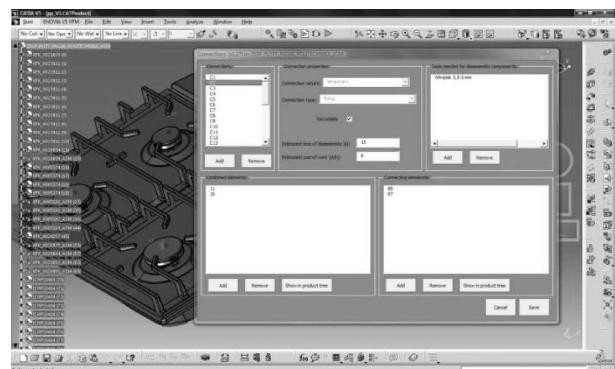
CATIA V5 - [sp_V5.CATProduct]
Start ENOVIA V5 VPM File Edit View Insert Tools Analyze Window Help

Connections
Connections:
C1
C2
C3
C4
C5
C6
C7
C8
C9
C10
C11
C12
Add Remove

Connection properties:
Connection nature: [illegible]
Connection type: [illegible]
Recyclable
Estimated time of disassembly [s]: 15
Estimated cost of work [zl/h]: 8

Tools needed for disassembly components:
Wkrętak 3,5 mm
Add Remove

Combined elements:
11
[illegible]
Add Remove Show in product tree

Connecting elements:
86
87
Add Remove Show in product tree

Cancel Save